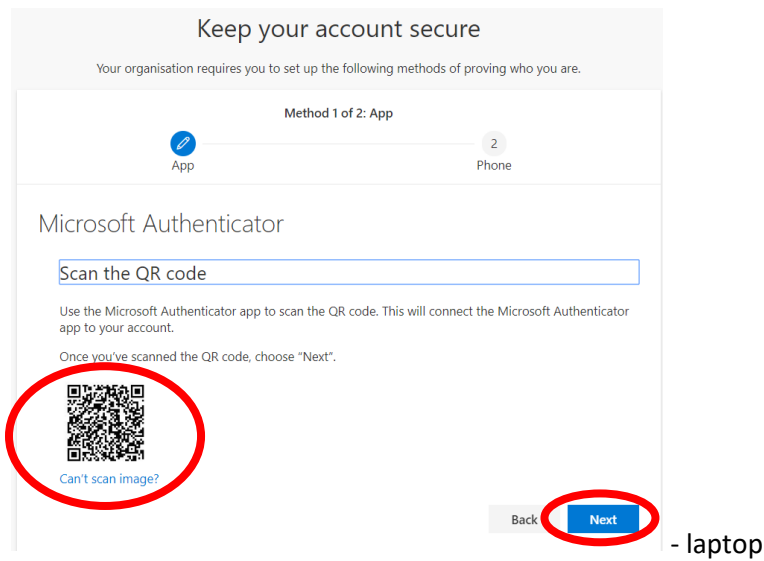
Keep your account secure

Your organisation requires you to set up the following methods of proving who you are.

Method 1 of 2: App

App

2

Phone

Microsoft Authenticator

Scan the QR code

Use the Microsoft Authenticator app to scan the QR code. This will connect the Microsoft Authenticator app to your account.

Once you've scanned the QR code, choose "Next".

Can't scan image?

Back

Next

- laptop